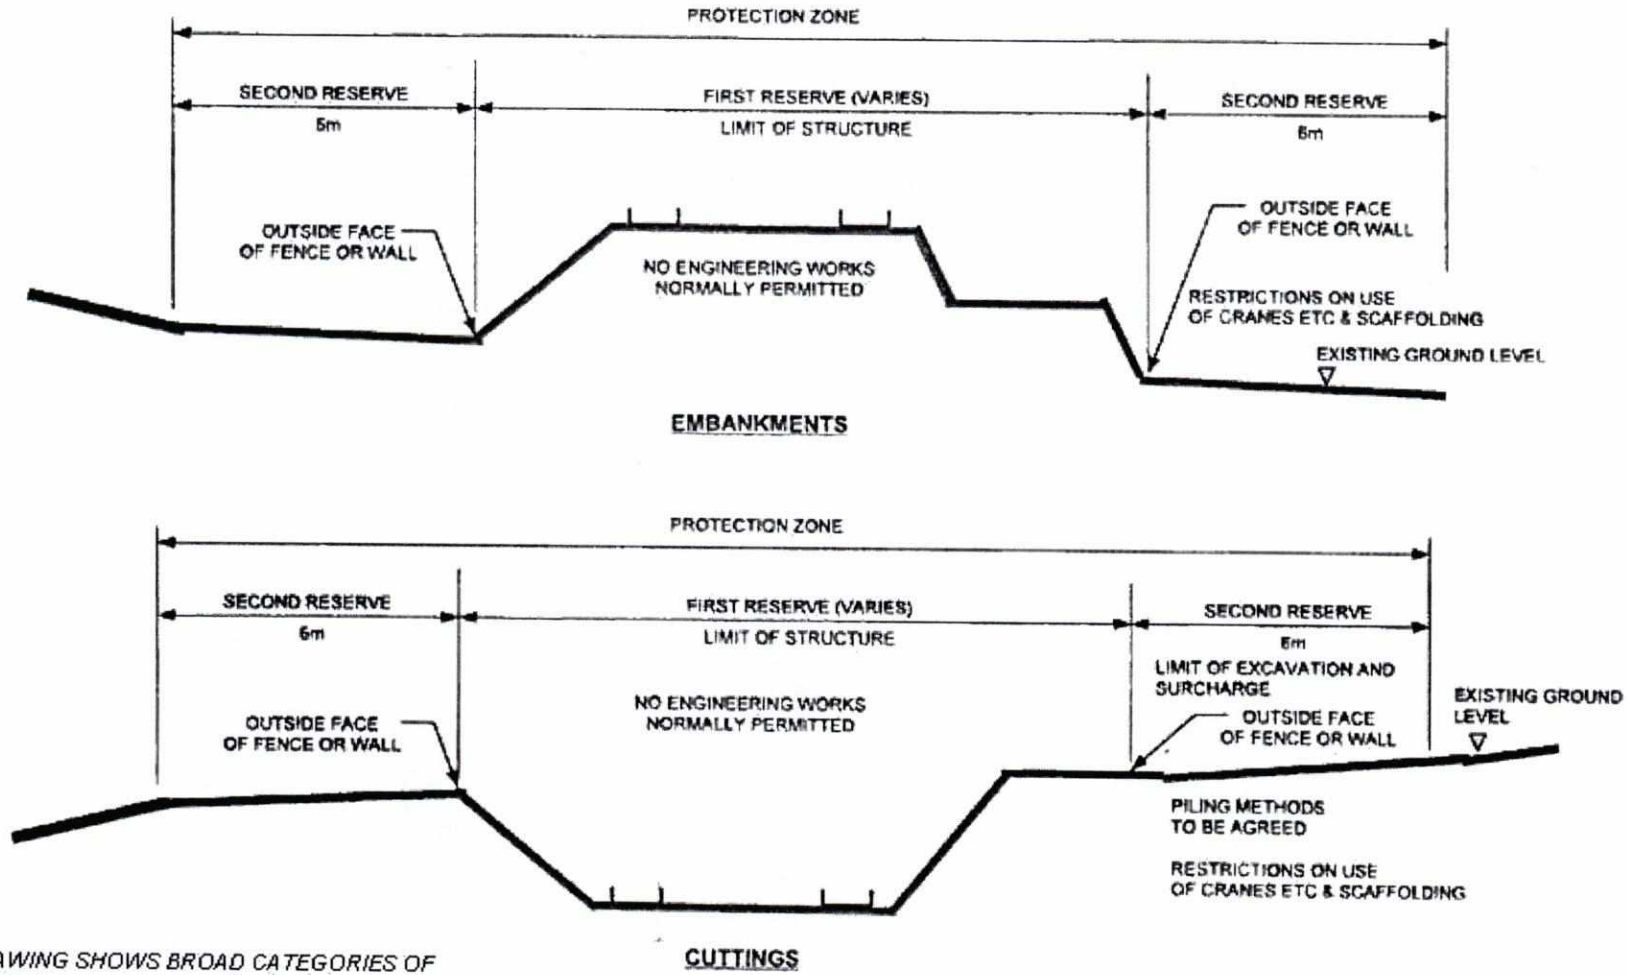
PROTECTION ZONE

SECOND RESERVE
5m

FIRST RESERVE (VARIES)
LIMIT OF STRUCTURE

SECOND RESERVE
6m

OUTSIDE FACE OF FENCE OR WALL

NO ENGINEERING WORKS NORMALLY PERMITTED

OUTSIDE FACE OF FENCE OR WALL

RESTRICTIONS ON USE OF CRANES ETC & SCAFFOLDING

EXISTING GROUND LEVEL

EMBANKMENTS

PROTECTION ZONE

SECOND RESERVE
6m

FIRST RESERVE (VARIES)
LIMIT OF STRUCTURE

SECOND RESERVE
6m

LIMIT OF EXCAVATION AND SURCHARGE

NO ENGINEERING WORKS NORMALLY PERMITTED

OUTSIDE FACE OF FENCE OR WALL

OUTSIDE FACE OF FENCE OR WALL

EXISTING GROUND LEVEL

PILING METHODS TO BE AGREED

RESTRICTIONS ON USE OF CRANES ETC & SCAFFOLDING

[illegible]AWING SHOWS BROAD CATEGORIES OF

CUTTINGS